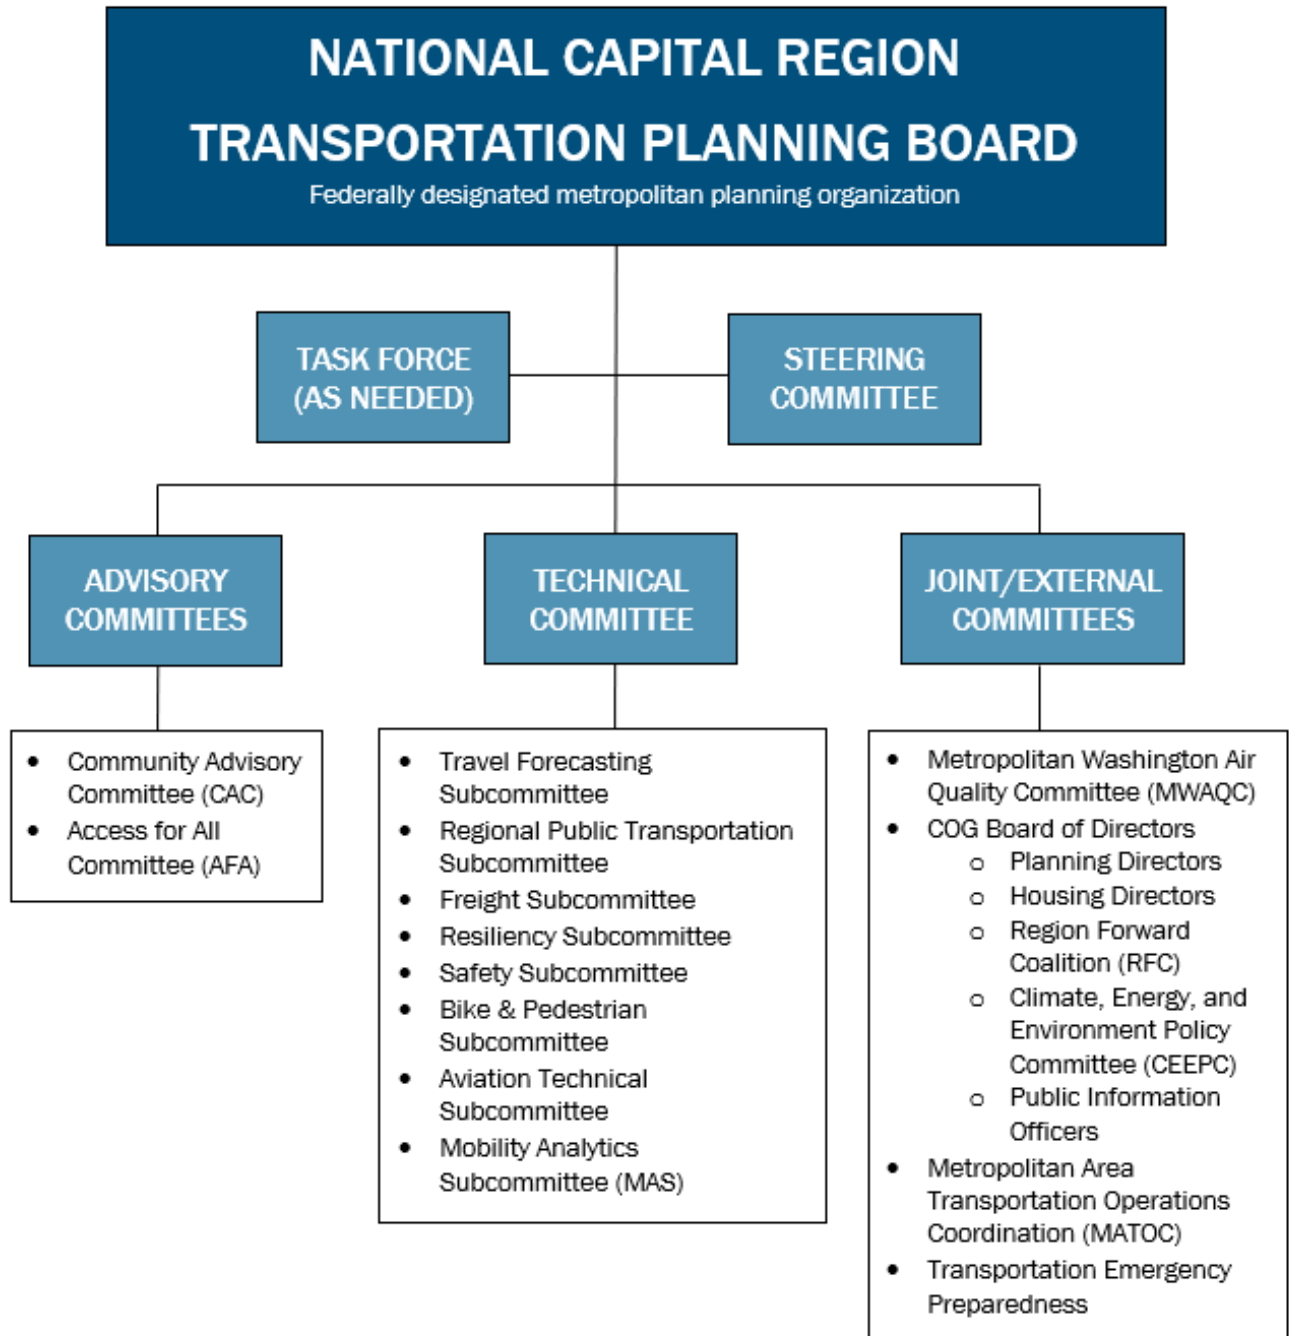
NATIONAL CAPITAL REGION
TRANSPORTATION PLANNING BOARD
Federally designated metropolitan planning organization

TASK FORCE (AS NEEDED)

STEERING COMMITTEE

ADVISORY COMMITTEES

TECHNICAL COMMITTEE

JOINT/EXTERNAL COMMITTEES

- Community Advisory Committee (CAC)
- Access for All Committee (AFA)

- Travel Forecasting Subcommittee
- Regional Public Transportation Subcommittee
- Freight Subcommittee
- Resiliency Subcommittee
- Safety Subcommittee
- Bike & Pedestrian Subcommittee
- Aviation Technical Subcommittee
- Mobility Analytics Subcommittee (MAS)

- Metropolitan Washington Air Quality Committee (MWAQC)
- COG Board of Directors
  - Planning Directors
  - Housing Directors
  - Region Forward Coalition (RFC)
  - Climate, Energy, and Environment Policy Committee (CEEPC)
  - Public Information Officers
- Metropolitan Area Transportation Operations Coordination (MATOC)
- Transportation Emergency Preparedness